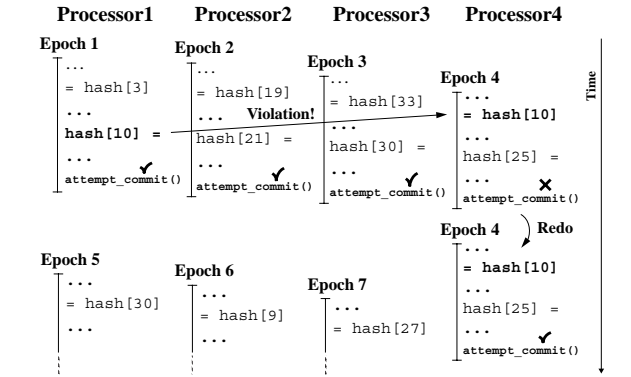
Processor1 Processor2 Processor3 Processor4

Time

Epoch 1
...
= hash[3]
...
hash[10] =
...
attempt_commit()

Epoch 2
...
= hash[19]
...
hash[21] =
...
attempt_commit()

Violation!

Epoch 3
...
= hash[33]
...
hash[30] =
...
attempt_commit()

Epoch 4
...
= hash[10]
...
hash[25] =
...
attempt_commit()

Redo

Epoch 4
...
= hash[10]
...
hash[25] =
...
attempt_commit()

Epoch 5
...
= hash[30]
...

Epoch 6
...
= hash[9]
...

Epoch 7
...
= hash[27]